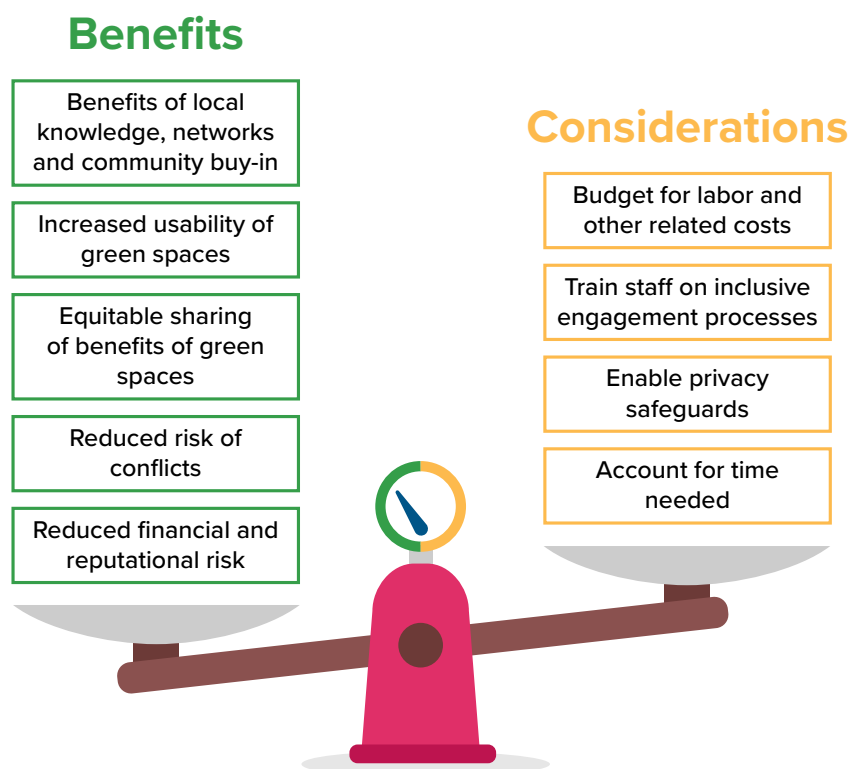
Benefits

Benefits of local knowledge, networks and community buy-in

Increased usability of green spaces

Equitable sharing of benefits of green spaces

Reduced risk of conflicts

Reduced financial and reputational risk

Considerations

Budget for labor and other related costs

Train staff on inclusive engagement processes

Enable privacy safeguards

Account for time needed